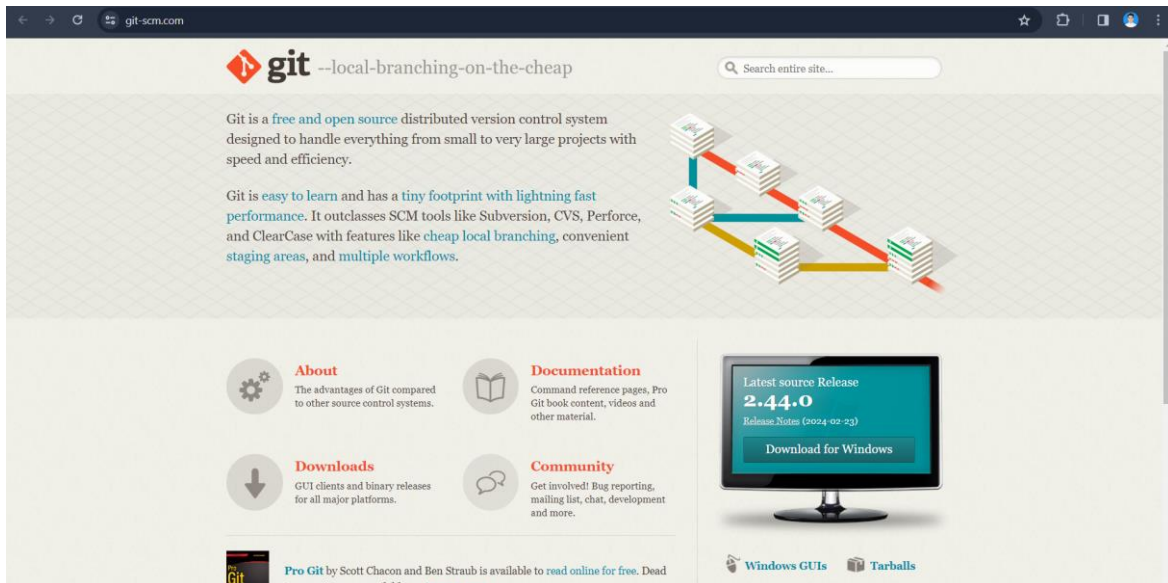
git-scm.com

git --local-branching-on-the-cheap

Search entire site...

Git is a free and open source distributed version control system designed to handle everything from small to very large projects with speed and efficiency.

Git is easy to learn and has a tiny footprint with lightning fast performance. It outclasses SCM tools like Subversion, CVS, Perforce, and ClearCase with features like cheap local branching, convenient staging areas, and multiple workflows.

About
The advantages of Git compared to other source control systems.

Documentation
Command reference pages, Pro Git book content, videos and other material.

Downloads
GUI clients and binary releases for all major platforms.

Community
Get involved! Bug reporting, mailing list, chat, development and more.

Latest source Release
2.44.0
Release Notes (2024-02-23)
Download for Windows

Pro Git by Scott Chacon and Ben Straub is available to read online for free. Dead

Windows GUIs
Tarballs